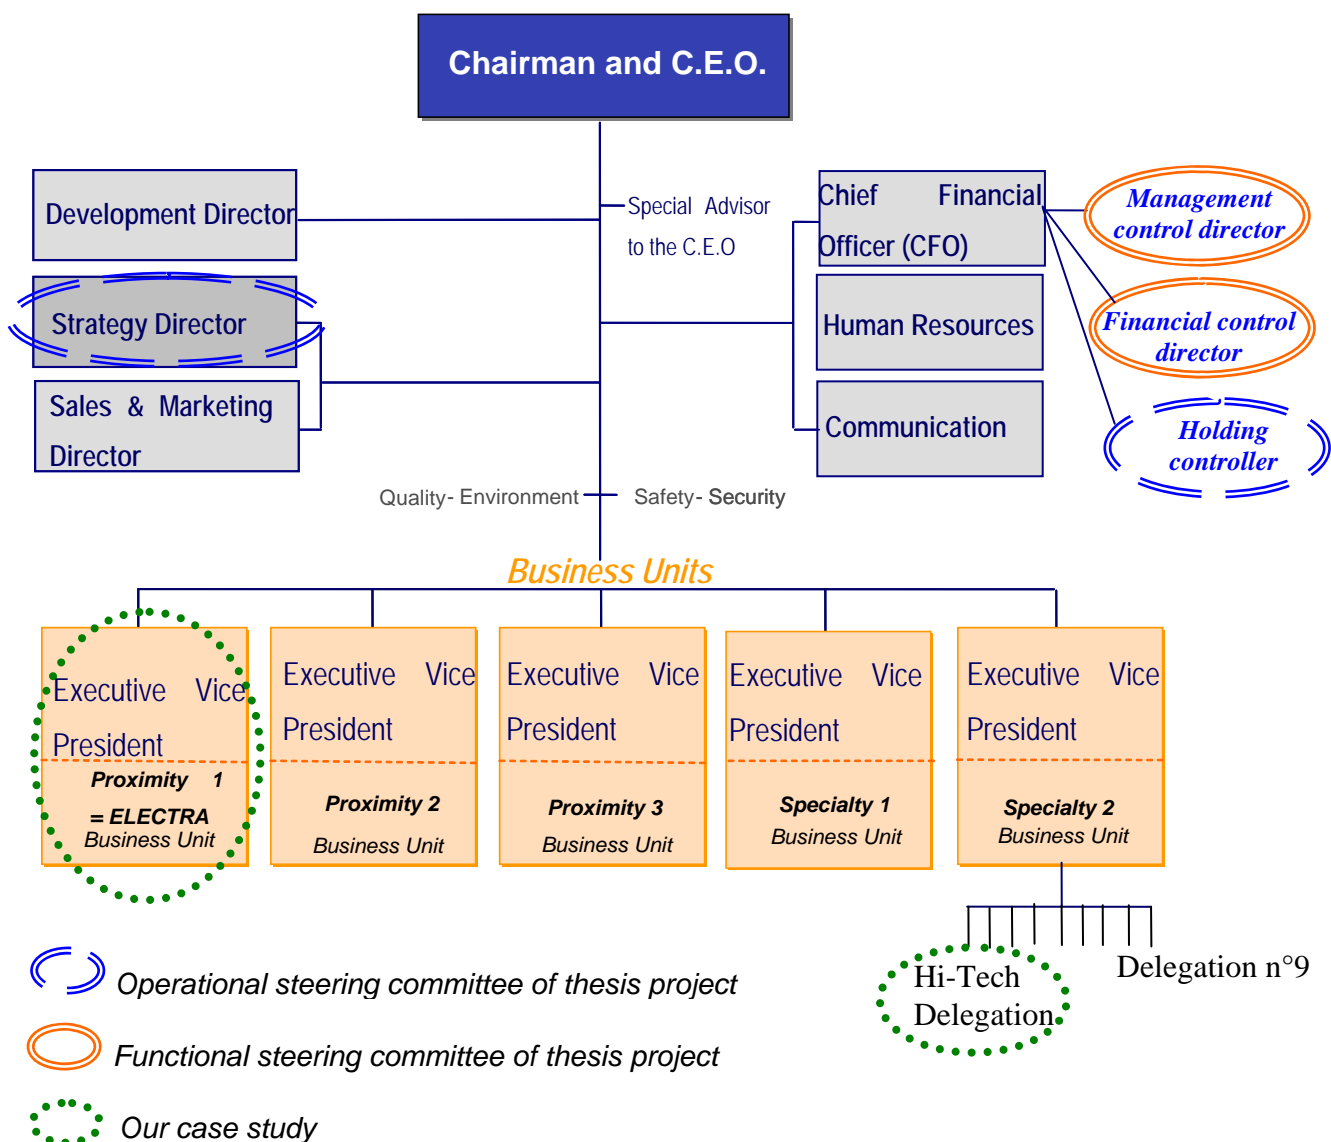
Chairman and C.E.O.

Development Director

Strategy Director

Sales & Marketing Director

Special Advisor to the C.E.O

Chief Financial Officer (CFO)

Management control director

Financial control director

Holding controller

Human Resources

Communication

Quality- Environment

Safety- Security

Business Units

Executive Vice President
Proximity 1 = ELECTRA Business Unit

Executive Vice President
Proximity 2 Business Unit

Executive Vice President
Proximity 3 Business Unit

Executive Vice President
Specialty 1 Business Unit

Executive Vice President
Specialty 2 Business Unit

Hi-Tech Delegation

Delegation n°9

Operational steering committee of thesis project

Functional steering committee of thesis project

Our case study